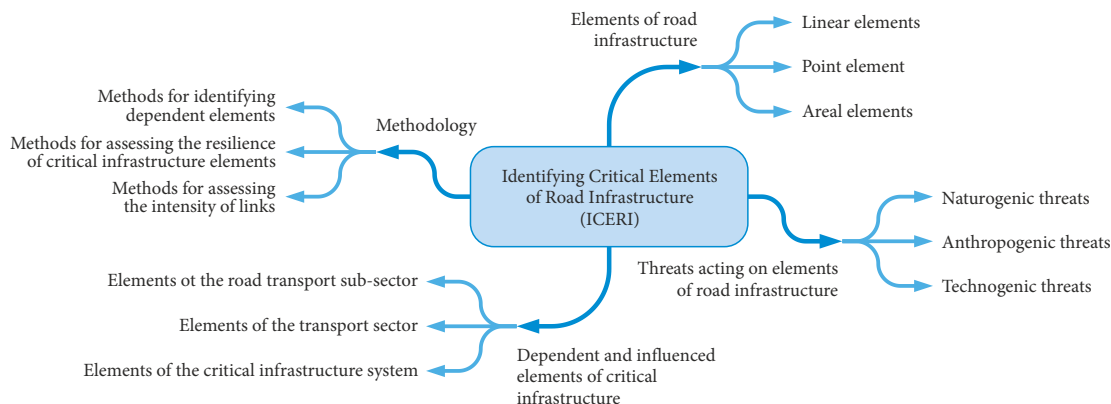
Identifying Critical Elements of Road Infrastructure (ICERI)

Elements of road infrastructure

Linear elements

Point element

Areal elements

Threats acting on elements of road infrastructure

Naturogenic threats

Anthropogenic threats

Technogenic threats

Dependent and influenced elements of critical infrastructure

Elements ot the road transport sub-sector

Elements of the transport sector

Elements of the critical infrastructure system

Methodology

Methods for identifying dependent elements

Methods for assessing the resilience of critical infrastructure elements

Methods for assessing the intensity of links